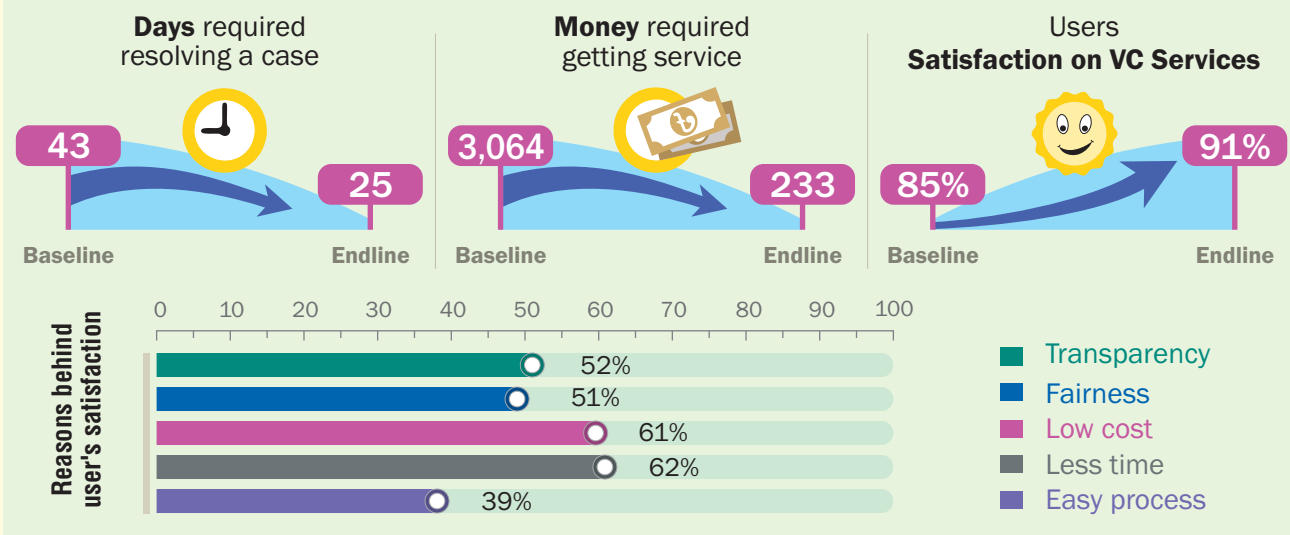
**Days** required resolving a case

43

25

Baseline

Endline

**Money** required getting service

3,064

233

Baseline

Endline

Users
**Satisfaction on VC Services**

85%

91%

Baseline

Endline

Reasons behind user's satisfaction

0 10 20 30 40 50 60 70 80 90 100

52%

51%

61%

62%

39%

Transparency

Fairness

Low cost

Less time

Easy process